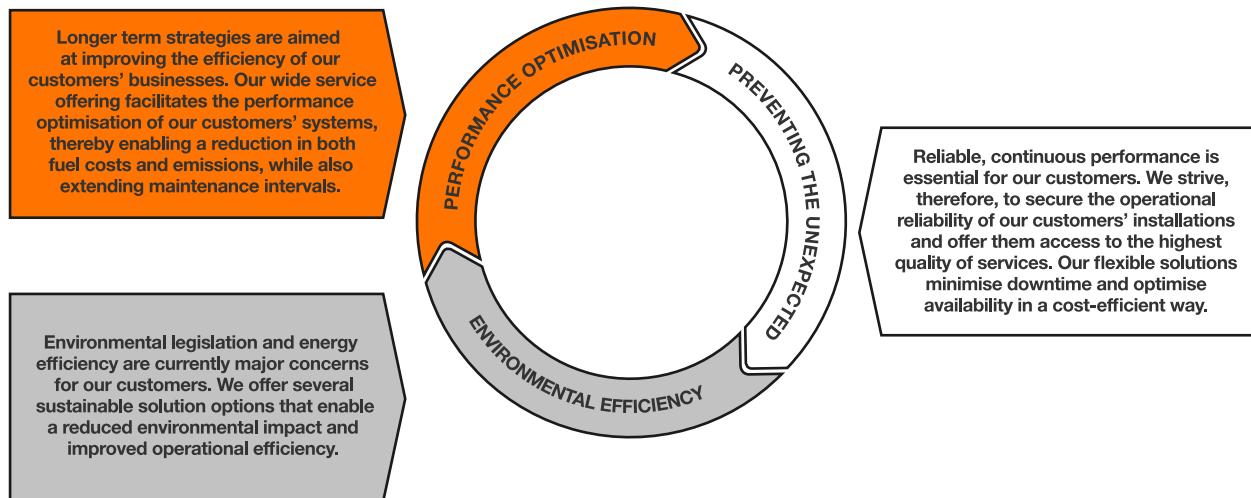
Longer term strategies are aimed at improving the efficiency of our customers' businesses. Our wide service offering facilitates the performance optimisation of our customers' systems, thereby enabling a reduction in both fuel costs and emissions, while also extending maintenance intervals.

PERFORMANCE OPTIMISATION

PREVENTING THE UNEXPECTED

ENVIRONMENTAL EFFICIENCY

Reliable, continuous performance is essential for our customers. We strive, therefore, to secure the operational reliability of our customers' installations and offer them access to the highest quality of services. Our flexible solutions minimise downtime and optimise availability in a cost-efficient way.

Environmental legislation and energy efficiency are currently major concerns for our customers. We offer several sustainable solution options that enable a reduced environmental impact and improved operational efficiency.